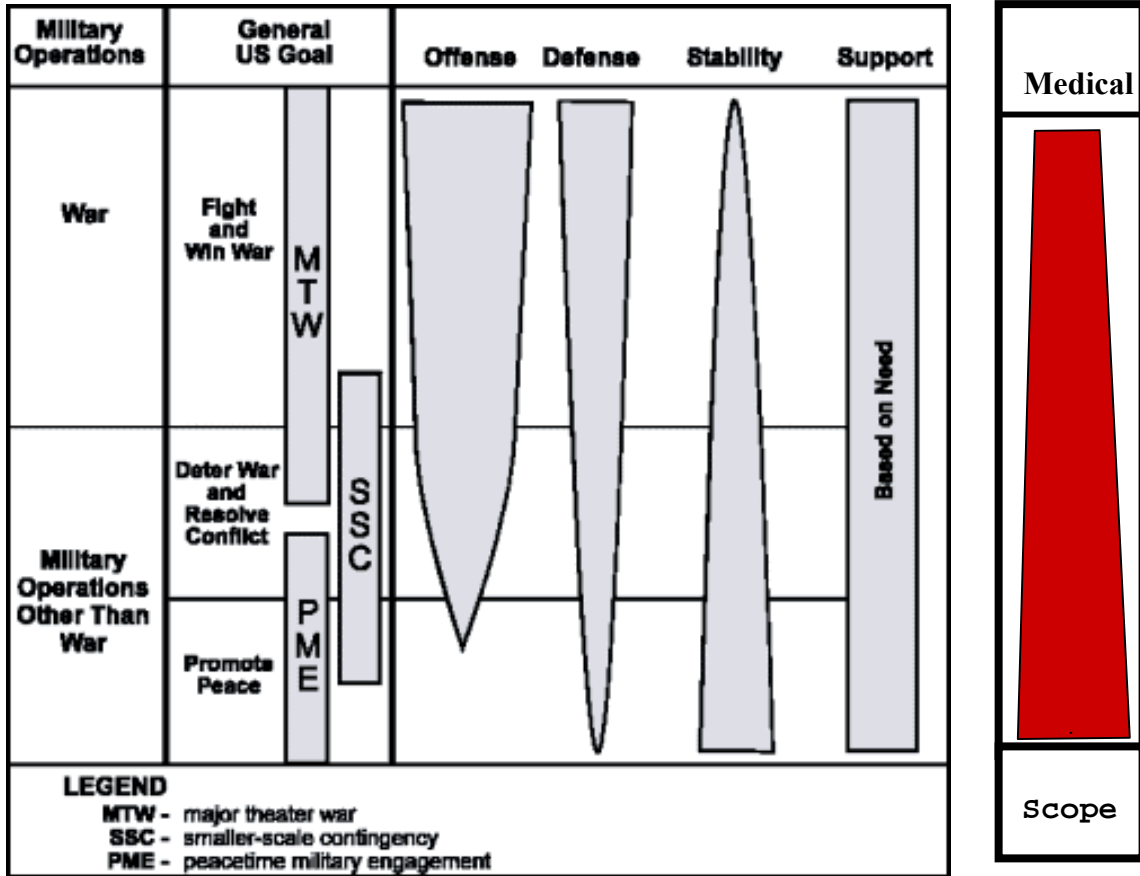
| Military Operations | General US Goal | | Offense | Defense | Stability | Support |
|---|---|---|---|---|---|---|
| War | Fight and Win War | MTW | | | | Based on Need |
| Military Operations Other Than War | Deter War and Resolve Conflict | SSC | | | | |
| | Promote Peace | PME | | | | |

LEGEND
MTW - major theater war
SSC - smaller-scale contingency
PME - peacetime military engagement

Medical

Scope